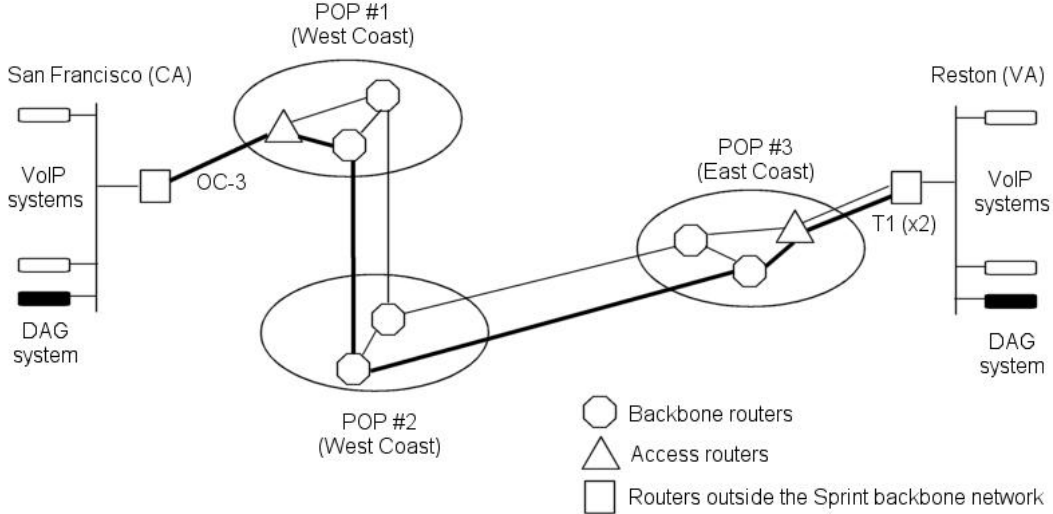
POP #1
(West Coast)

San Francisco (CA)

VoIP
systems

OC-3

DAG
system

Reston (VA)

POP #3
(East Coast)

VoIP
systems

T1 (x2)

DAG
system

POP #2
(West Coast)

Backbone routers

Access routers

Routers outside the Sprint backbone network